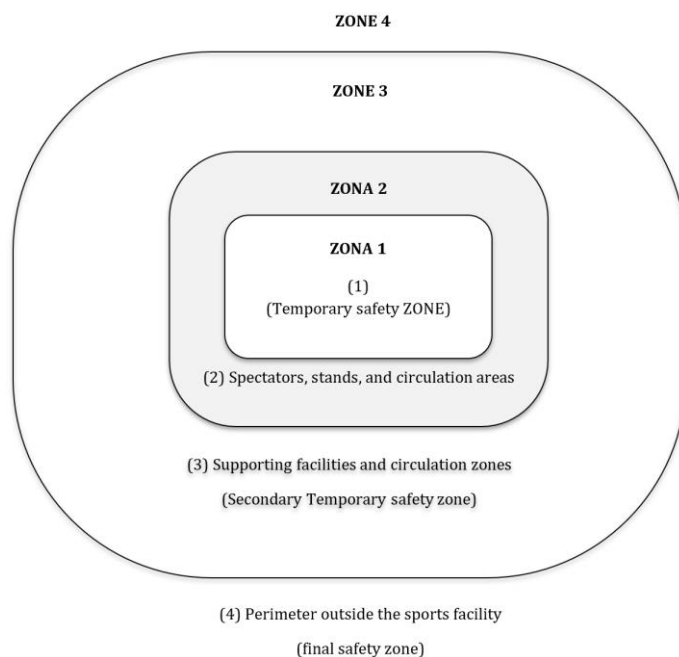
ZONE 4

ZONE 3

ZONA 2

ZONA 1

(1)
(Temporary safety ZONE)

(2) Spectators, stands, and circulation areas

(3) Supporting facilities and circulation zones

(Secondary Temporary safety zone)

(4) Perimeter outside the sports facility

(final safety zone)